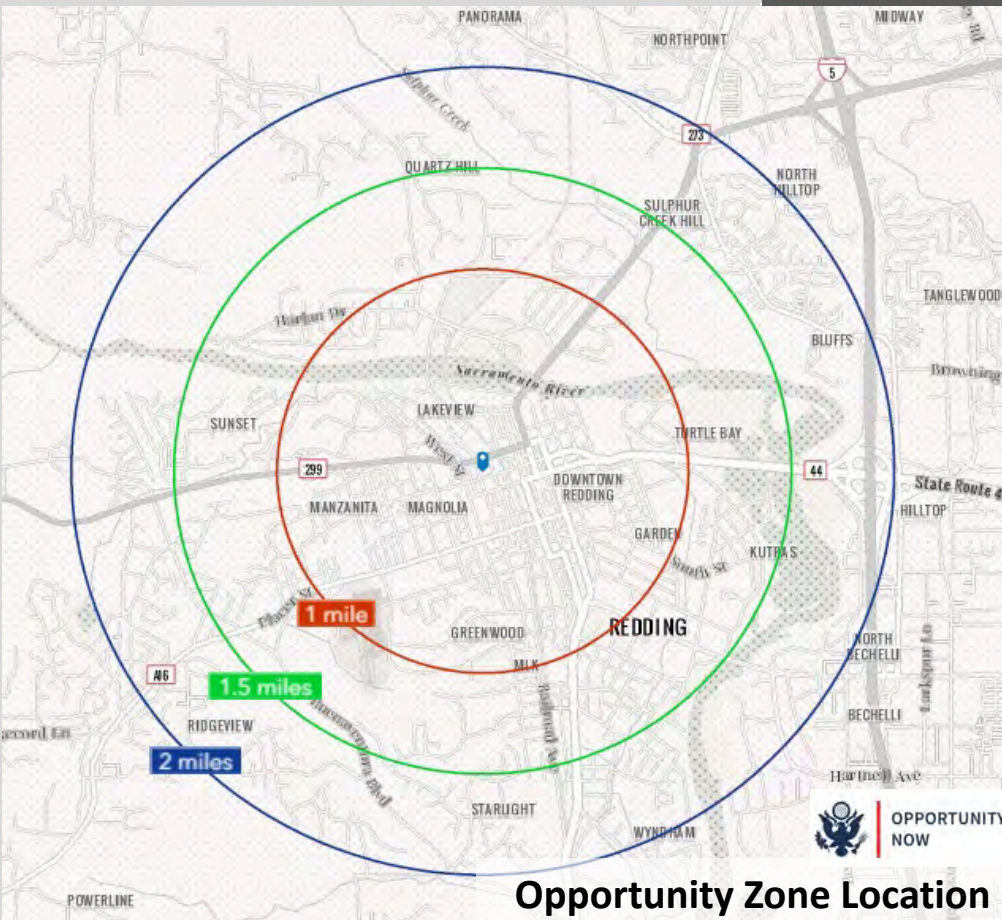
PANORAMA
MIDWAY
NORTHPOINT
5
Sulphur Creek
273
QUARTZ HILL
NORTH HILLTOP
SULPHUR CREEK HILL
TANGLEWOOD
Harlan Dr
BLUFFS
Sacramento River
Browning
LAKEVIEW
SUNSET
TURTLE BAY
West St
299
44
DOWNTOWN REDDING
State Route 44
MANZANITA
MAGNOLIA
HILLTOP
GARDEN
South St
KUTRAS
Placer St
1 mile
GREENWOOD
REDDING
NORTH BECHELLI
MLK
A16
1.5 miles
Railroad Ave
Larkspur Ln
RIDGEVIEW
BECHELLI
Buenaventura Blvd
Record Ln
2 miles
Hartnell Ave
STARLIGHT
OPPORTUNITY NOW
WYNDHAM
POWERLINE
Opportunity Zone Location